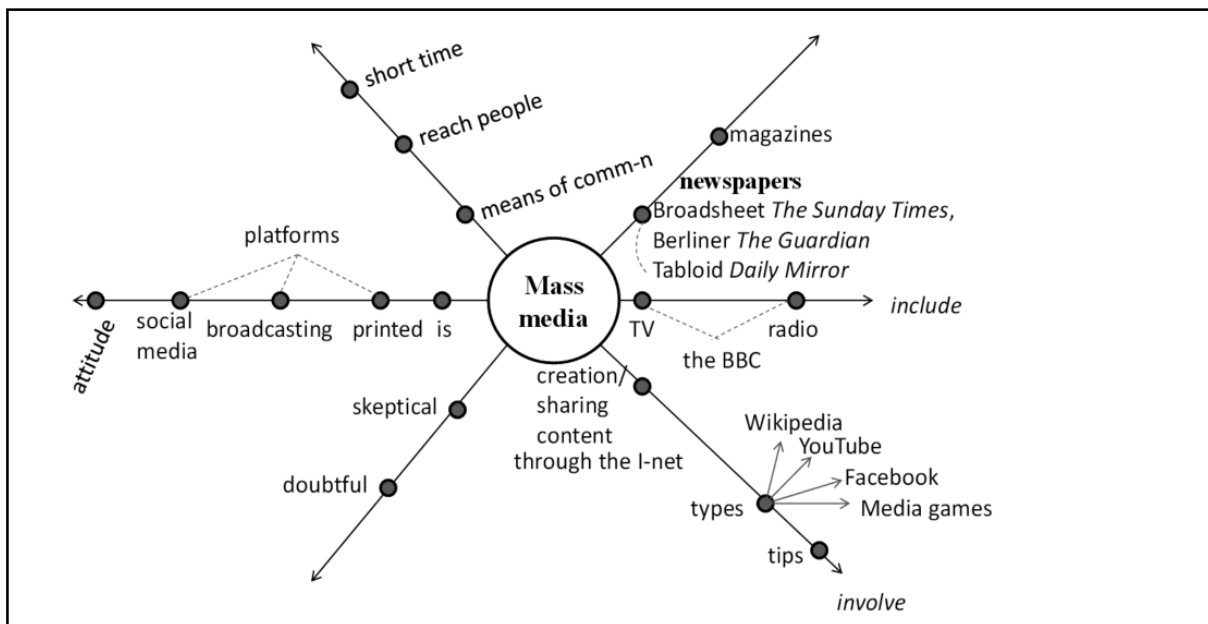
Mass media

short time
reach people
means of comm-n

magazines
newspapers
Broadsheet *The Sunday Times*,
Berliner *The Guardian*
Tabloid *Daily Mirror*

platforms
attitude
social media
broadcasting
printed
is

TV
radio
include
the BBC

skeptical
doubtful

creation/ sharing content through the I-net
Wikipedia
YouTube
Facebook
Media games
types
tips
involve